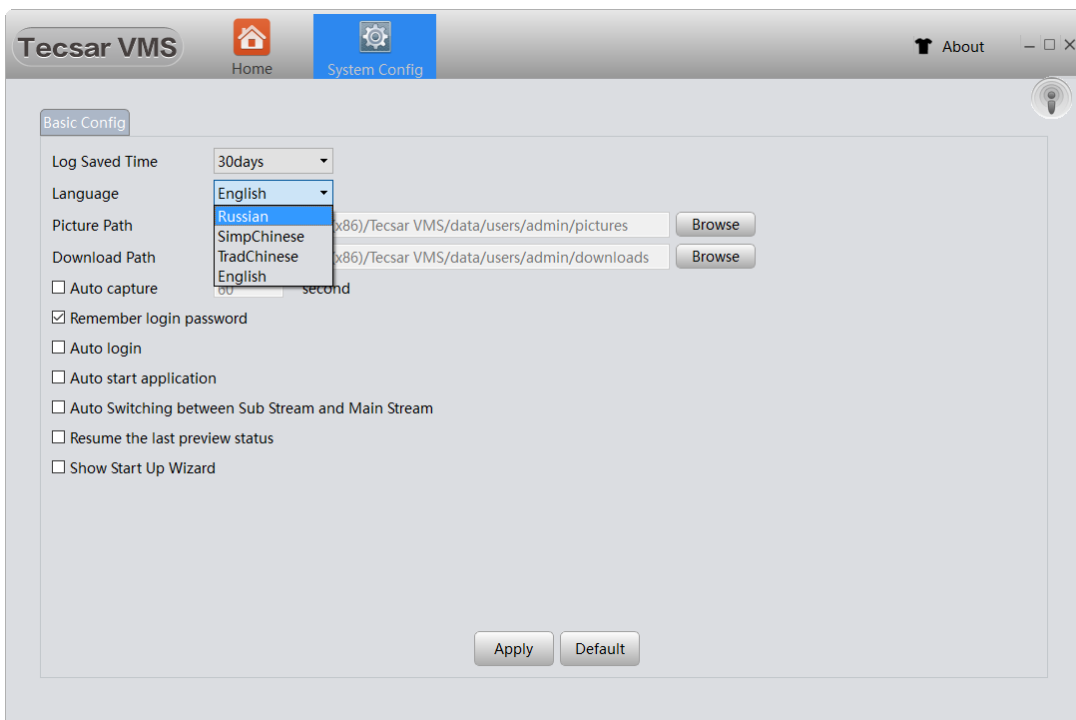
Tecsar VMS
Home
System Config
About
– □ ×

Basic Config

Log Saved Time 30days
Language English
Russian
SimpChinese
TradChinese
English
Picture Path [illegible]x86)/Tecsar VMS/data/users/admin/pictures Browse
Download Path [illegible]x86)/Tecsar VMS/data/users/admin/downloads Browse
☐ Auto capture 60 second
☑ Remember login password
☐ Auto login
☐ Auto start application
☐ Auto Switching between Sub Stream and Main Stream
☐ Resume the last preview status
☐ Show Start Up Wizard

Apply Default